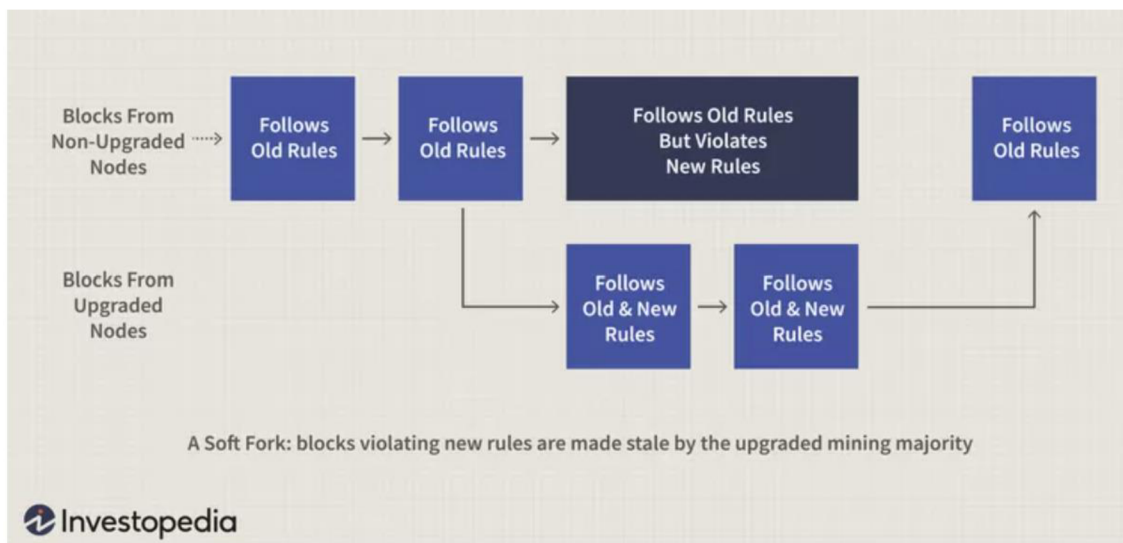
Blocks From Non-Upgraded Nodes

Follows Old Rules

Follows Old Rules

Follows Old Rules But Violates New Rules

Follows Old Rules

Blocks From Upgraded Nodes

Follows Old & New Rules

Follows Old & New Rules

A Soft Fork: blocks violating new rules are made stale by the upgraded mining majority

Investopedia